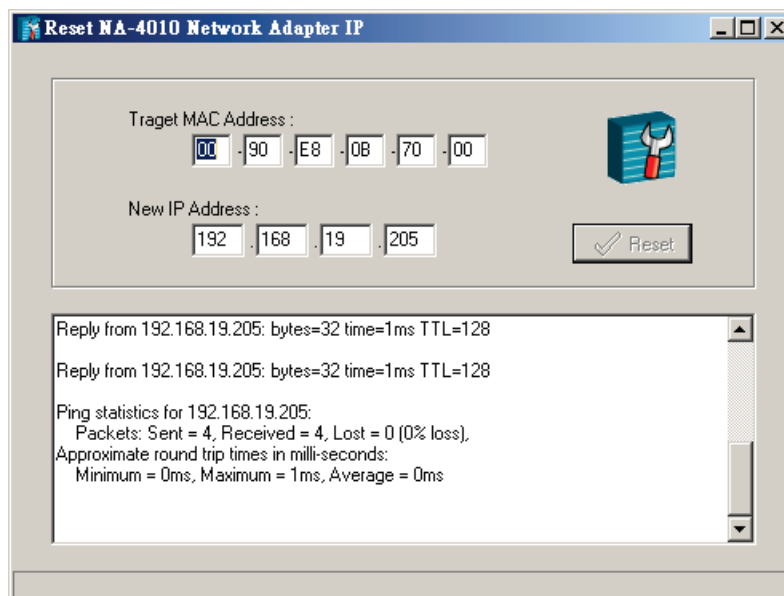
Reset NA-4010 Network Adapter IP

Traget MAC Address :
00 - 90 - E8 - 0B - 70 - 00

New IP Address :
192 . 168 . 19 . 205

Reset

Reply from 192.168.19.205: bytes=32 time=1ms TTL=128

Reply from 192.168.19.205: bytes=32 time=1ms TTL=128

Ping statistics for 192.168.19.205:
Packets: Sent = 4, Received = 4, Lost = 0 (0% loss),
Approximate round trip times in milli-seconds:
Minimum = 0ms, Maximum = 1ms, Average = 0ms